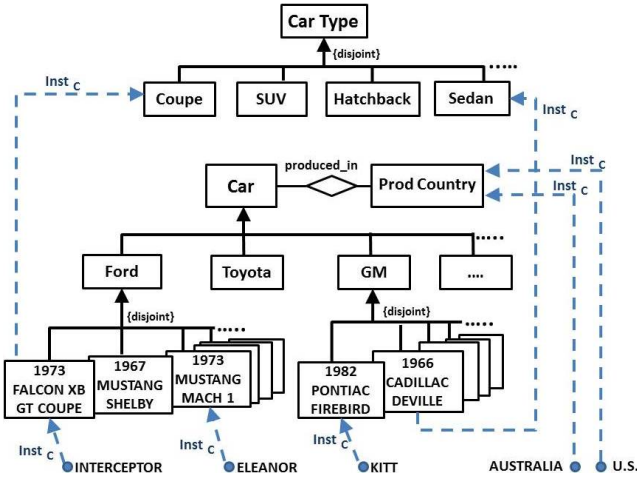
Car Type

{disjoint}

Coupe

SUV

Hatchback

Sedan

.....

Inst C

Inst C

Inst C

Inst C

Car

produced_in

Prod Country

Ford

Toyota

GM

....

.....

{disjoint}

.....

{disjoint}

.....

1973 FALCON XB GT COUPE

1967 MUSTANG SHELBY

1973 MUSTANG MACH 1

1982 PONTIAC FIREBIRD

1966 CADILLAC DEVILLE

Inst C

INTERCEPTOR

Inst C

ELEANOR

Inst C

KITT

AUSTRALIA

U.S.